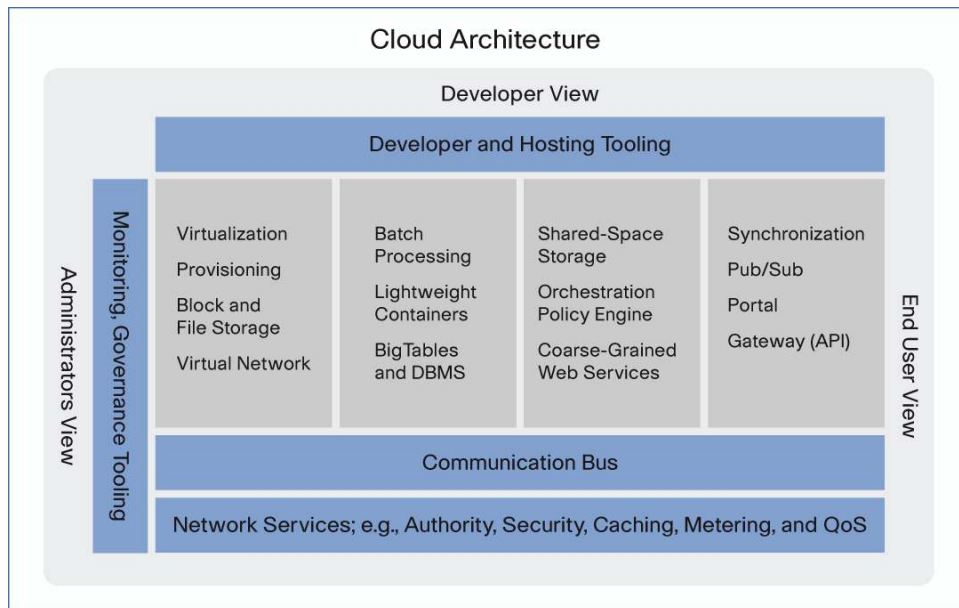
Cloud Architecture

Developer View

Developer and Hosting Tooling

Administrators View

Monitoring, Governance Tooling

Virtualization

Provisioning

Block and File Storage

Virtual Network

Batch Processing

Lightweight Containers

BigTables and DBMS

Shared-Space Storage

Orchestration Policy Engine

Coarse-Grained Web Services

Synchronization

Pub/Sub

Portal

Gateway (API)

End User View

Communication Bus

Network Services; e.g., Authority, Security, Caching, Metering, and QoS